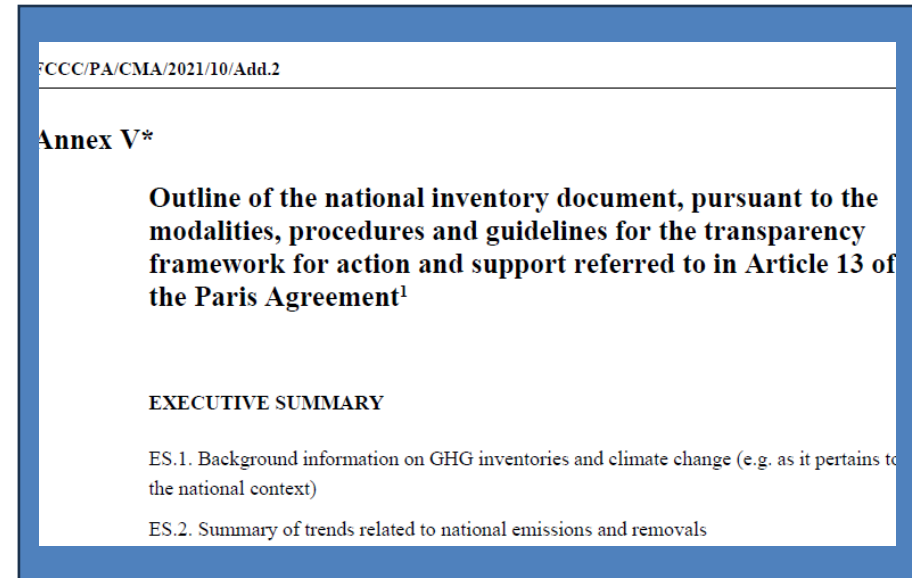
FCCC/PA/CMA/2021/10/Add.2

Annex V*

Outline of the national inventory document, pursuant to the modalities, procedures and guidelines for the transparency framework for action and support referred to in Article 13 of the Paris Agreement$^1$

EXECUTIVE SUMMARY

ES.1. Background information on GHG inventories and climate change (e.g. as it pertains to the national context)

ES.2. Summary of trends related to national emissions and removals